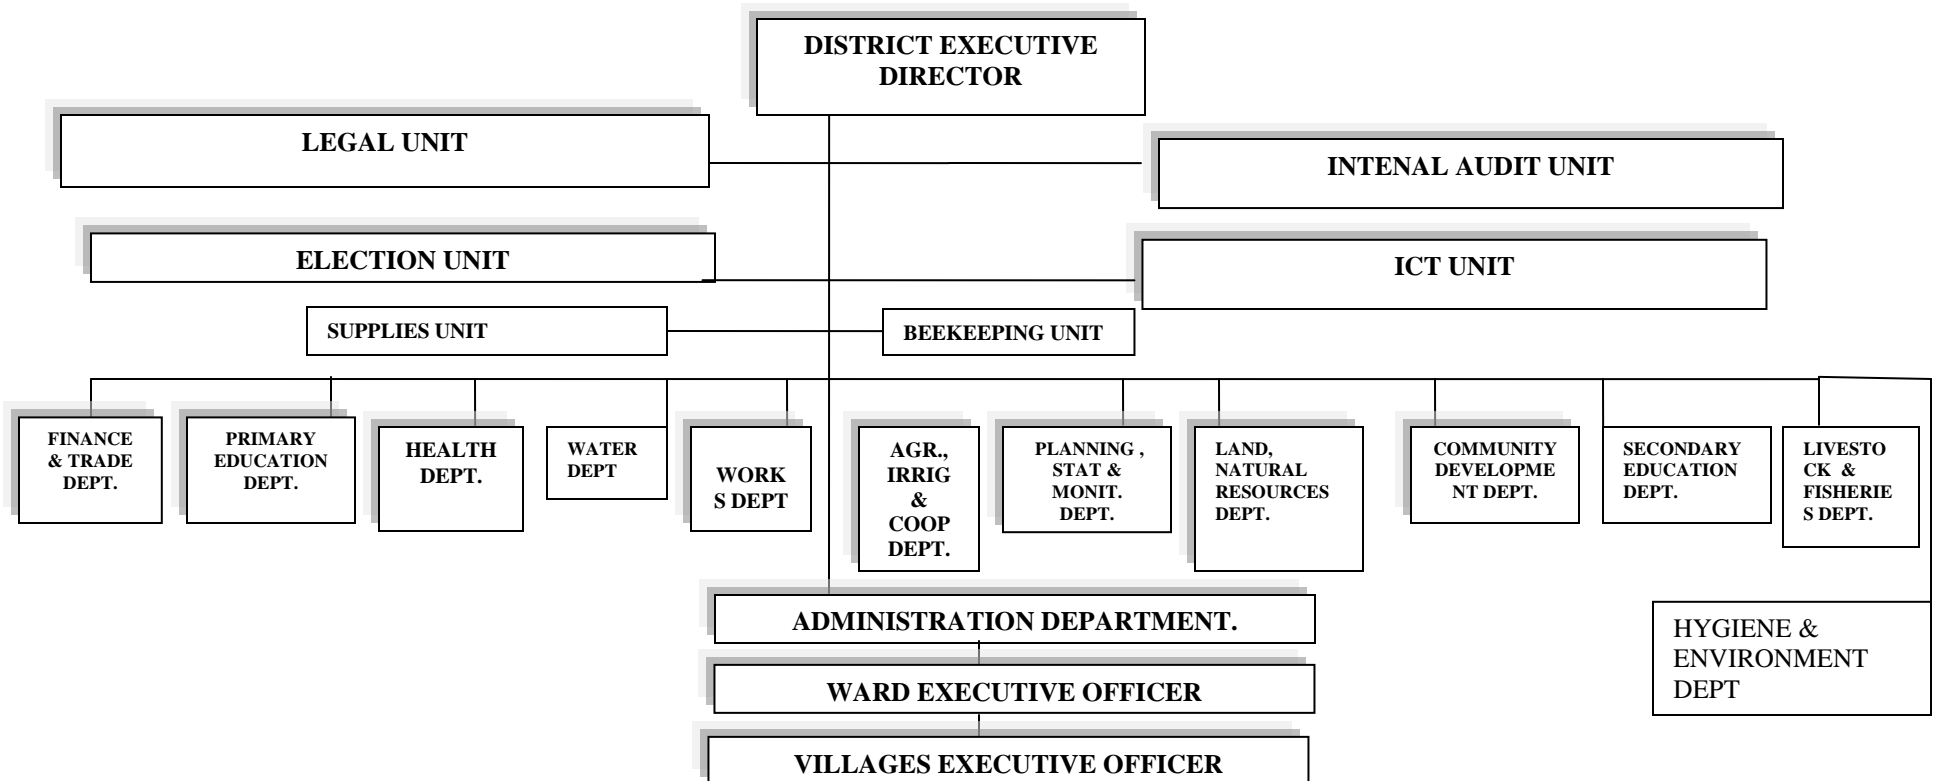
DISTRICT EXECUTIVE DIRECTOR

LEGAL UNIT

INTENAL AUDIT UNIT

ELECTION UNIT

ICT UNIT

SUPPLIES UNIT

BEEKEEPING UNIT

FINANCE & TRADE DEPT.

PRIMARY EDUCATION DEPT.

HEALTH DEPT.

WATER DEPT

WORKS DEPT

AGR., IRRIG & COOP DEPT.

PLANNING , STAT & MONIT. DEPT.

LAND, NATURAL RESOURCES DEPT.

COMMUNITY DEVELOPMENT DEPT.

SECONDARY EDUCATION DEPT.

LIVESTOCK & FISHERIES DEPT.

HYGIENE & ENVIRONMENT DEPT

ADMINISTRATION DEPARTMENT.

WARD EXECUTIVE OFFICER

VILLAGES EXECUTIVE OFFICER